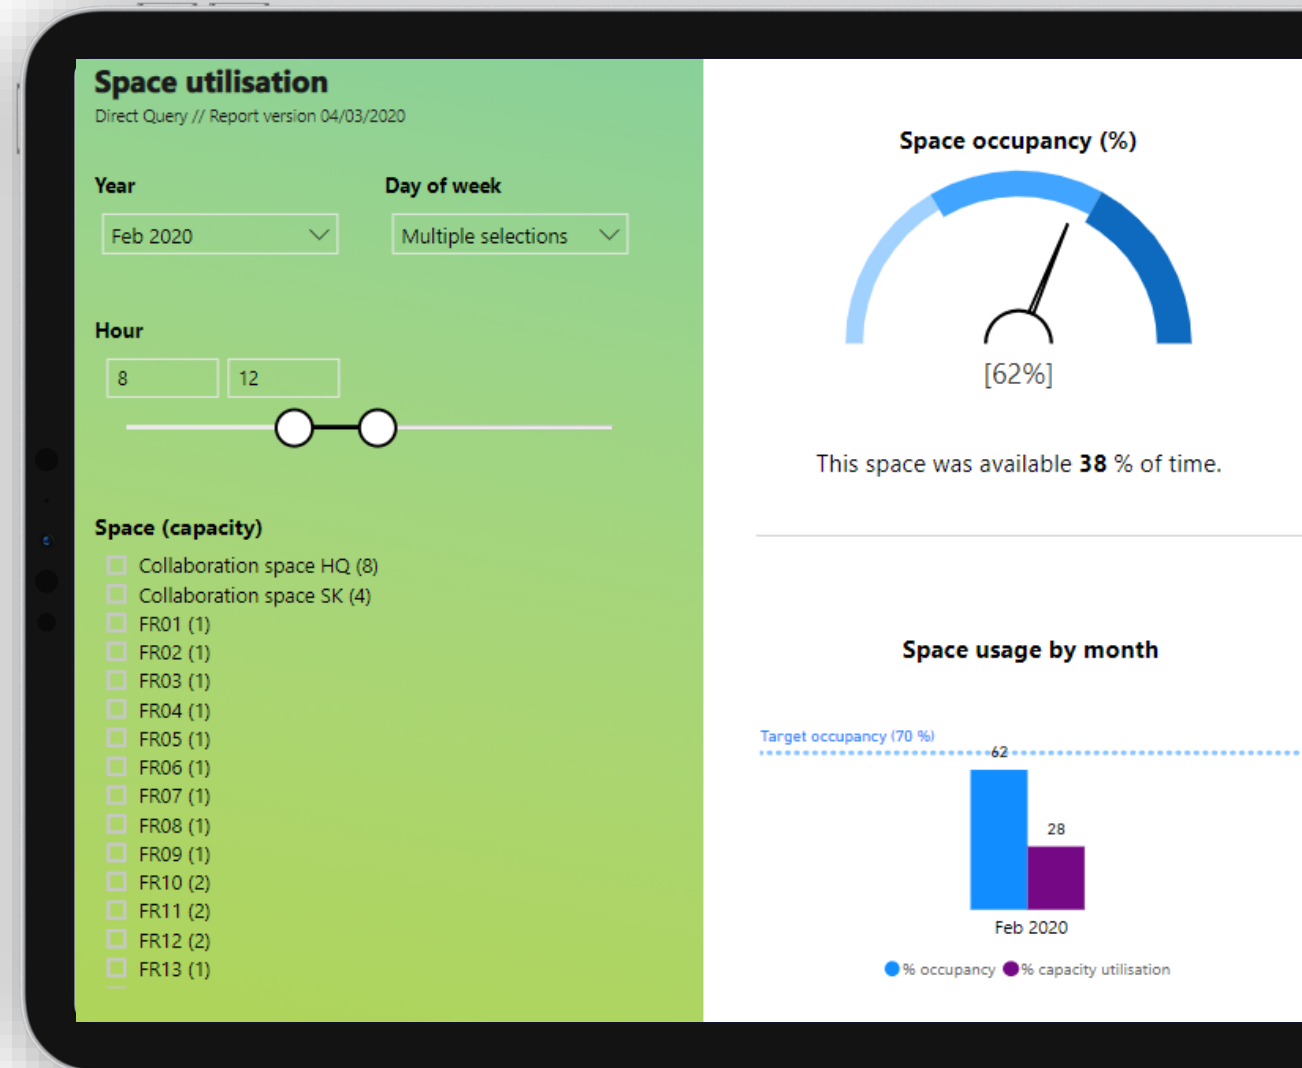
Space utilisation
Direct Query // Report version 04/03/2020

Year
Feb 2020

Day of week
Multiple selections

Hour
8
12

Space (capacity)
Collaboration space HQ (8)
Collaboration space SK (4)
FR01 (1)
FR02 (1)
FR03 (1)
FR04 (1)
FR05 (1)
FR06 (1)
FR07 (1)
FR08 (1)
FR09 (1)
FR10 (2)
FR11 (2)
FR12 (2)
FR13 (1)

Space occupancy (%)

[62%]

This space was available **38** % of time.

Space usage by month

Target occupancy (70 %)
62
28
Feb 2020
% occupancy % capacity utilisation